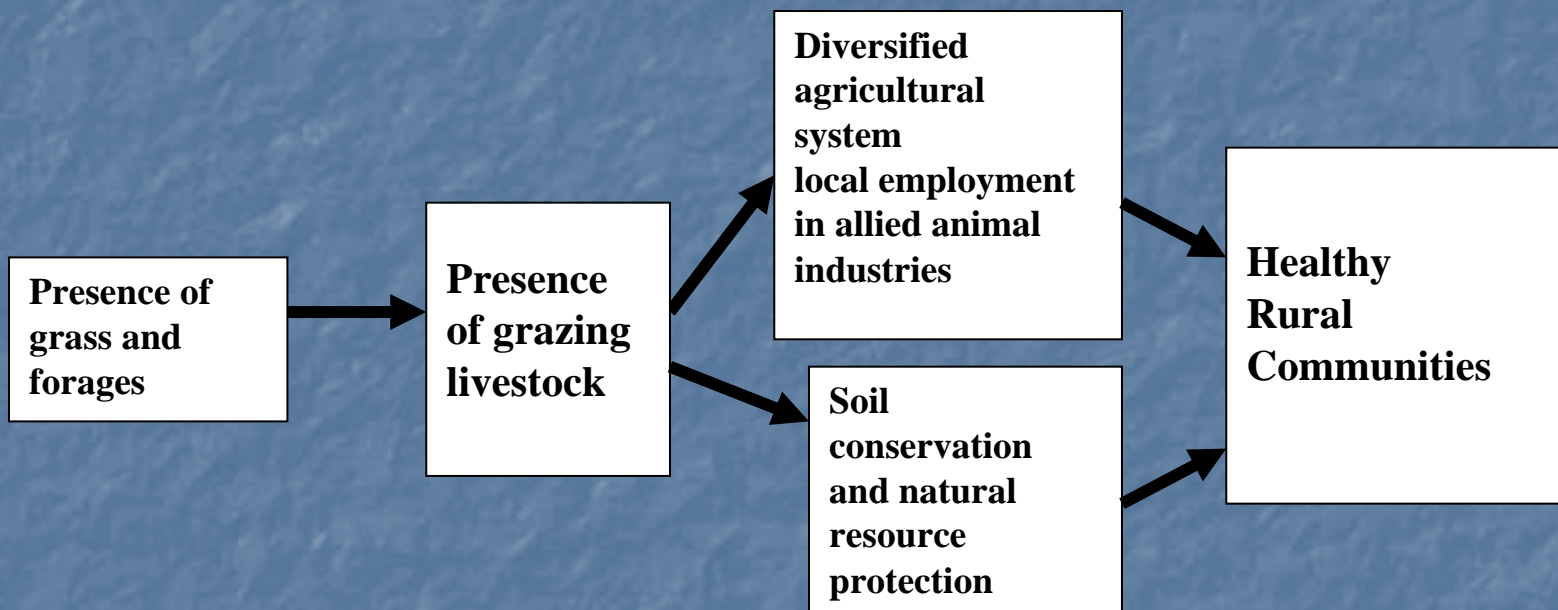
Presence of grass and forages

Presence of grazing livestock

Diversified agricultural system local employment in allied animal industries

Soil conservation and natural resource protection

Healthy Rural Communities